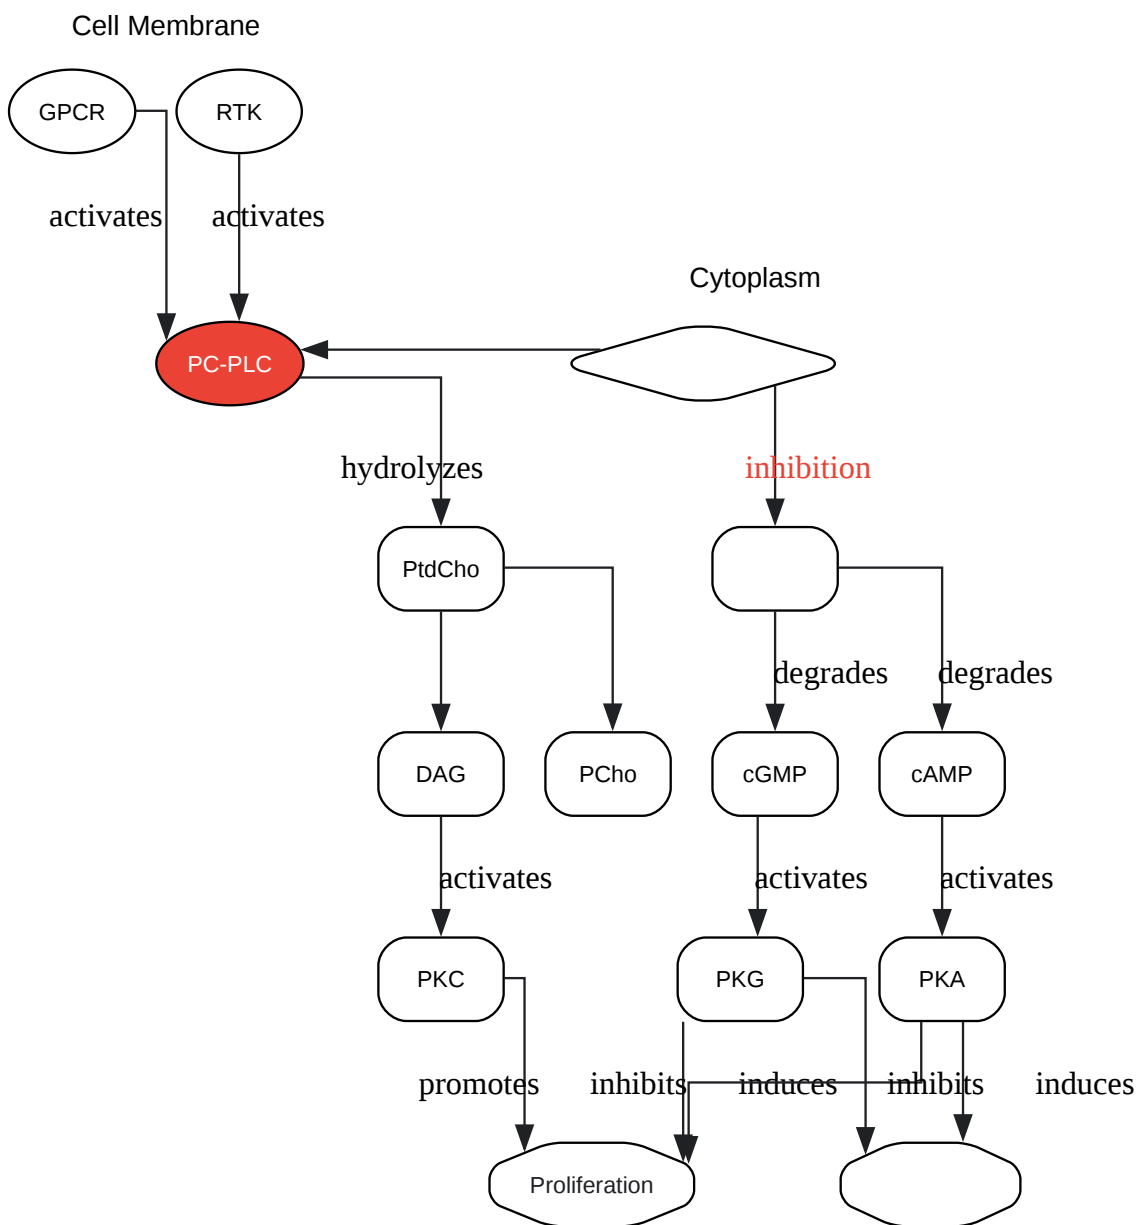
Cell Membrane

GPCR

RTK

activates

activates

Cytoplasm

PC-PLC

hydrolyzes

inhibition

PtdCho

degrades

degrades

DAG

PCho

cGMP

cAMP

activates

activates

activates

PKC

PKG

PKA

promotes

inhibits

induces

inhibits

induces

Proliferation